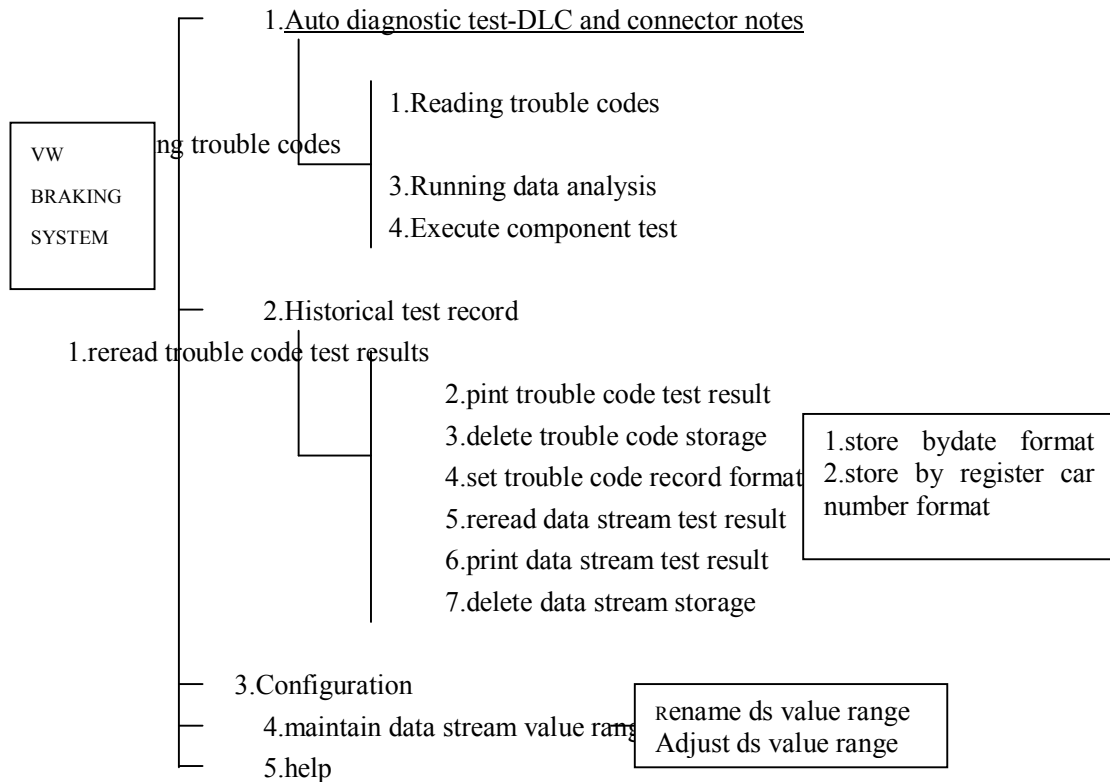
1.Auto diagnostic test-DLC and connector notes

1.Reading trouble codes

VW
BRAKING
SYSTEM

ng trouble codes

3.Running data analysis
4.Execute component test

2.Historical test record

1.reread trouble code test results

2.pint trouble code test result
3.delete trouble code storage
4.set trouble code record format
5.reread data stream test result
6.print data stream test result
7.delete data stream storage

1.store bydate format
2.store by register car number format

3.Configuration
4.maintain data stream value rang
5.help

Rename ds value range
Adjust ds value range